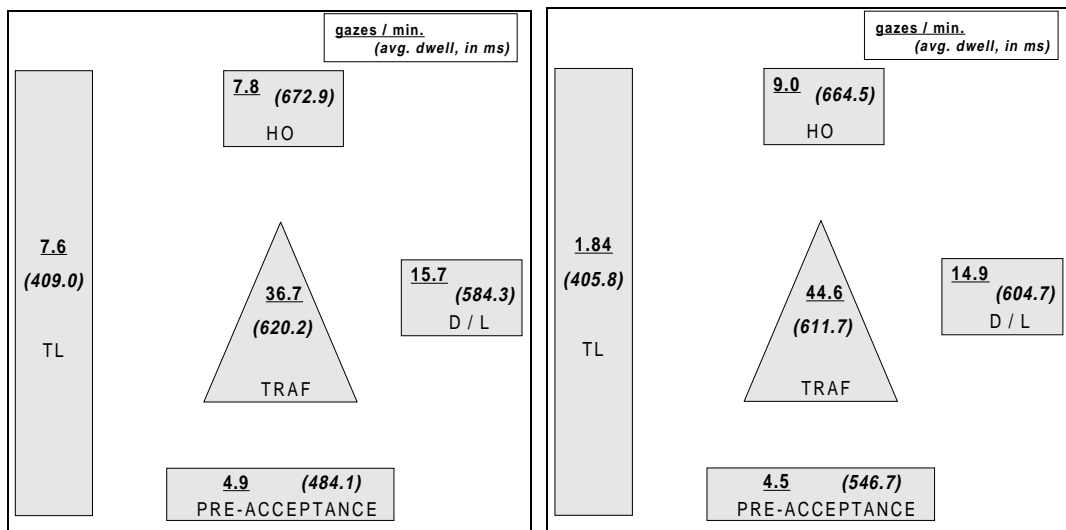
gazes / min.
(avg. dwell, in ms)

7.8 (672.9)
HO

7.6
(409.0)
TL

36.7
(620.2)
TRAF

15.7 (584.3)
D / L

4.9 (484.1)
PRE-ACCEPTANCE

gazes / min.
(avg. dwell, in ms)

9.0 (664.5)
HO

1.84
(405.8)
TL

44.6
(611.7)
TRAF

14.9 (604.7)
D / L

4.5 (546.7)
PRE-ACCEPTANCE